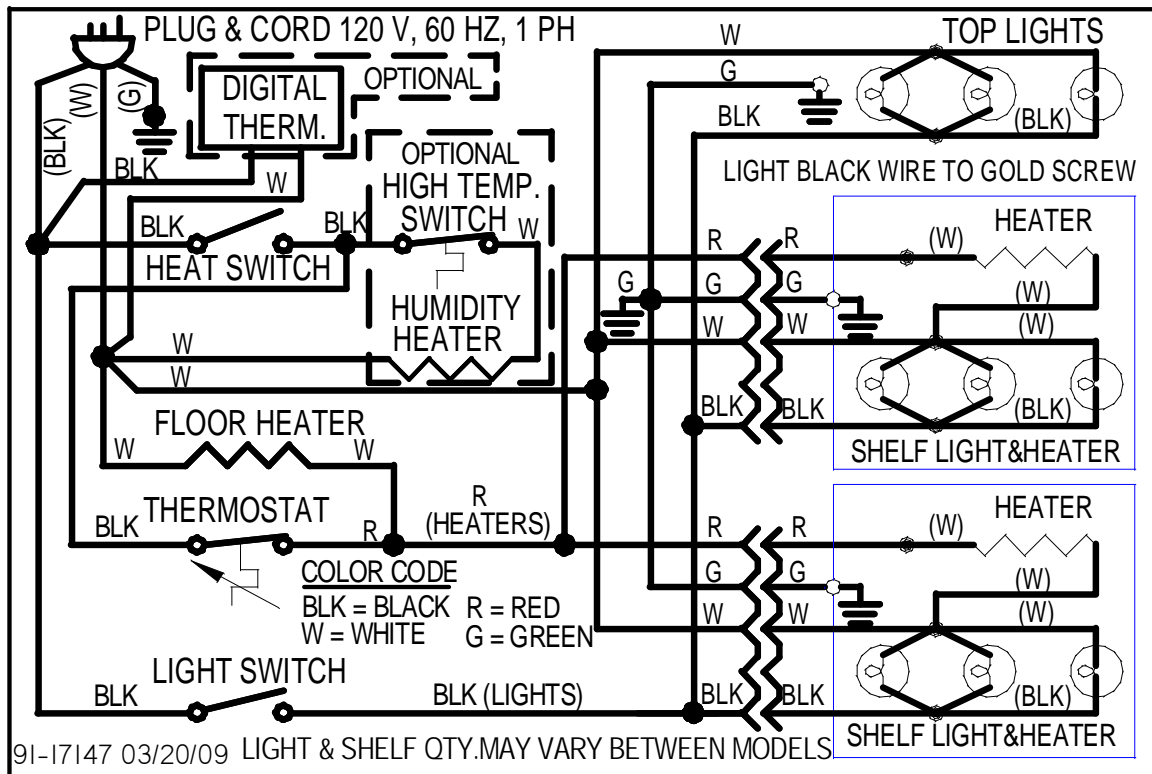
PLUG & CORD 120 V, 60 HZ, 1 PH
(BLK) (W) (G)
DIGITAL THERM.
OPTIONAL
BLK
W
OPTIONAL HIGH TEMP. SWITCH
BLK
BLK
W
HEAT SWITCH
HUMIDITY HEATER
W
W
FLOOR HEATER
W
W
THERMOSTAT
BLK
R
R (HEATERS)
COLOR CODE
BLK = BLACK R = RED
W = WHITE G = GREEN
LIGHT SWITCH
BLK
BLK (LIGHTS)
W
G
BLK
TOP LIGHTS
(BLK)
LIGHT BLACK WIRE TO GOLD SCREW
R R
G G
G
W W
BLK BLK
HEATER
(W)
(W)
(W)
(BLK)
SHELF LIGHT&HEATER
R R
G G
W W
BLK BLK
HEATER
(W)
(W)
(W)
(BLK)
SHELF LIGHT&HEATER
91-17147 03/20/09 LIGHT & SHELF QTY.MAY VARY BETWEEN MODELS